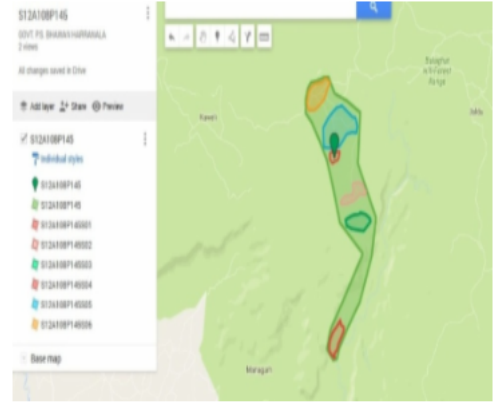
S12A108P145
GOVT. PS. BHAWAN HARWANALA
2 views

All changes saved in Drive

Add layer Share Preview

S12A108P145
Individual styles
S12A108P145
S12A108P145
S12A108P145001
S12A108P145002
S12A108P145003
S12A108P145004
S12A108P145005
S12A108P145006

Base map

Rawin

Bataghat
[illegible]
Range

Mangun